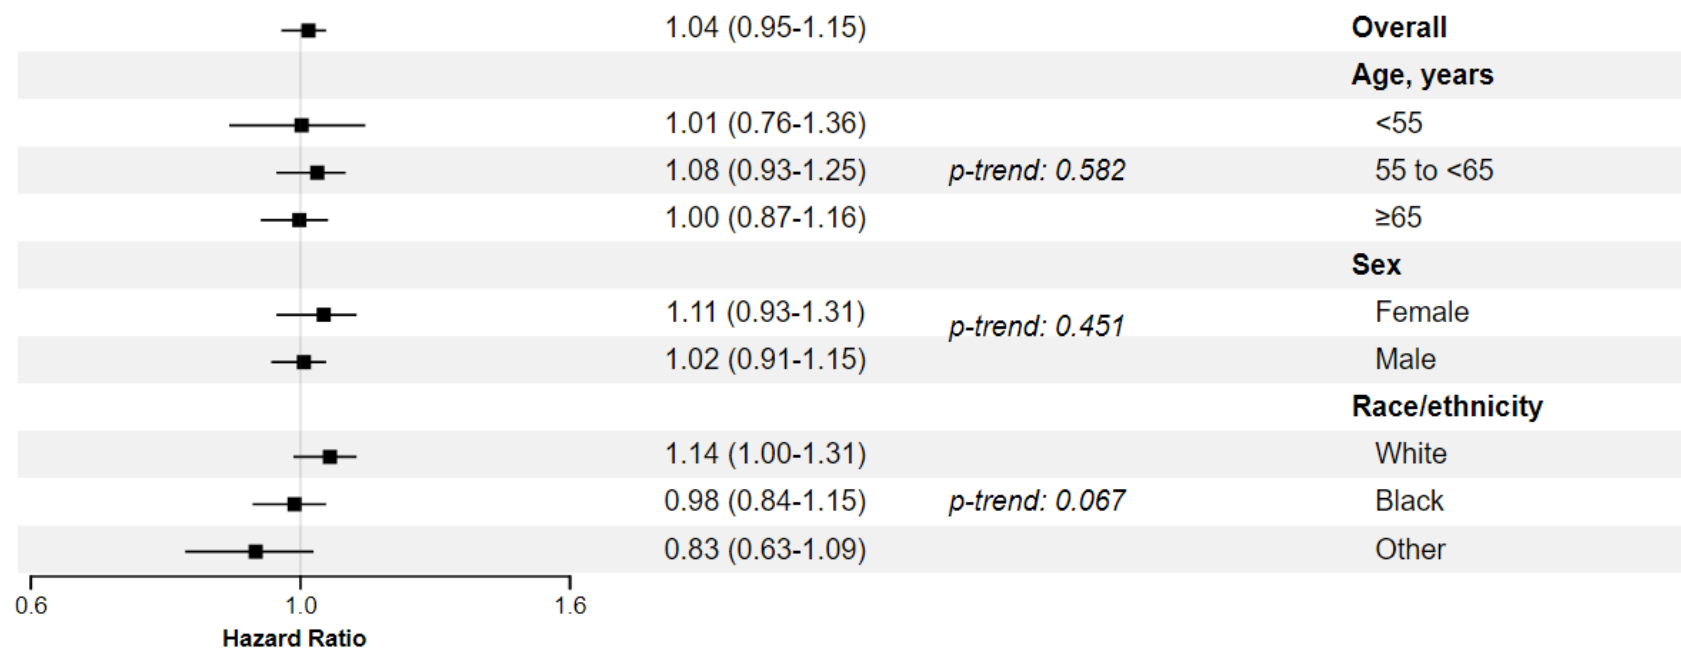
| | | |
|---|---|---|
| 1.04 (0.95-1.15) | | **Overall** |
| | | **Age, years** |
| 1.01 (0.76-1.36) | | <55 |
| 1.08 (0.93-1.25) | *p-trend: 0.582* | 55 to <65 |
| 1.00 (0.87-1.16) | | ≥65 |
| | | **Sex** |
| 1.11 (0.93-1.31) | *p-trend: 0.451* | Female |
| 1.02 (0.91-1.15) | | Male |
| | | **Race/ethnicity** |
| 1.14 (1.00-1.31) | | White |
| 0.98 (0.84-1.15) | *p-trend: 0.067* | Black |
| 0.83 (0.63-1.09) | | Other |

0.6 1.0 1.6
**Hazard Ratio**